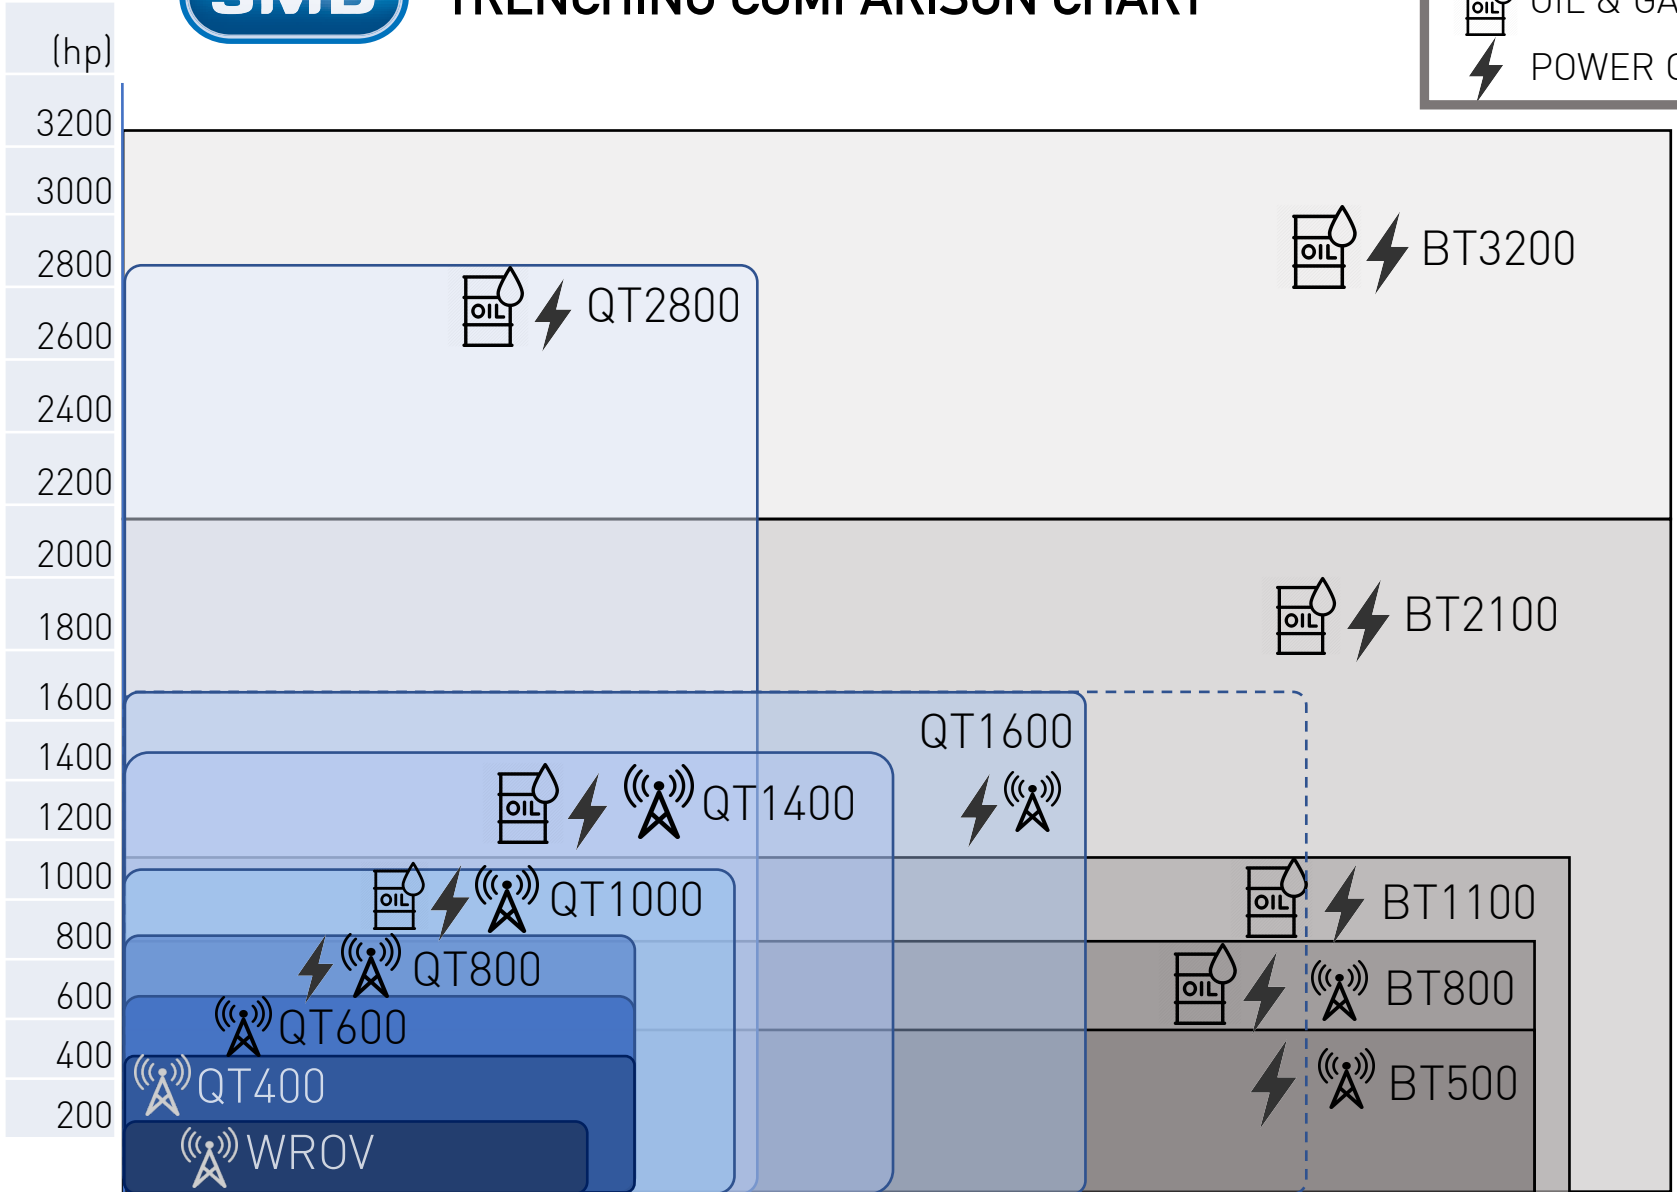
SMD

TRENCHING COMPARISON CHART

OIL OIL & GA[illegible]

POWER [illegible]

(hp)

3200

3000

2800

2600

2400

2200

2000

1800

1600

1400

1200

1000

800

600

400

200

OIL BT3200

OIL QT2800

OIL BT2100

QT1600

OIL QT1400

OIL QT1000

OIL BT1100

QT800

OIL BT800

QT600

BT500

QT400

WROV